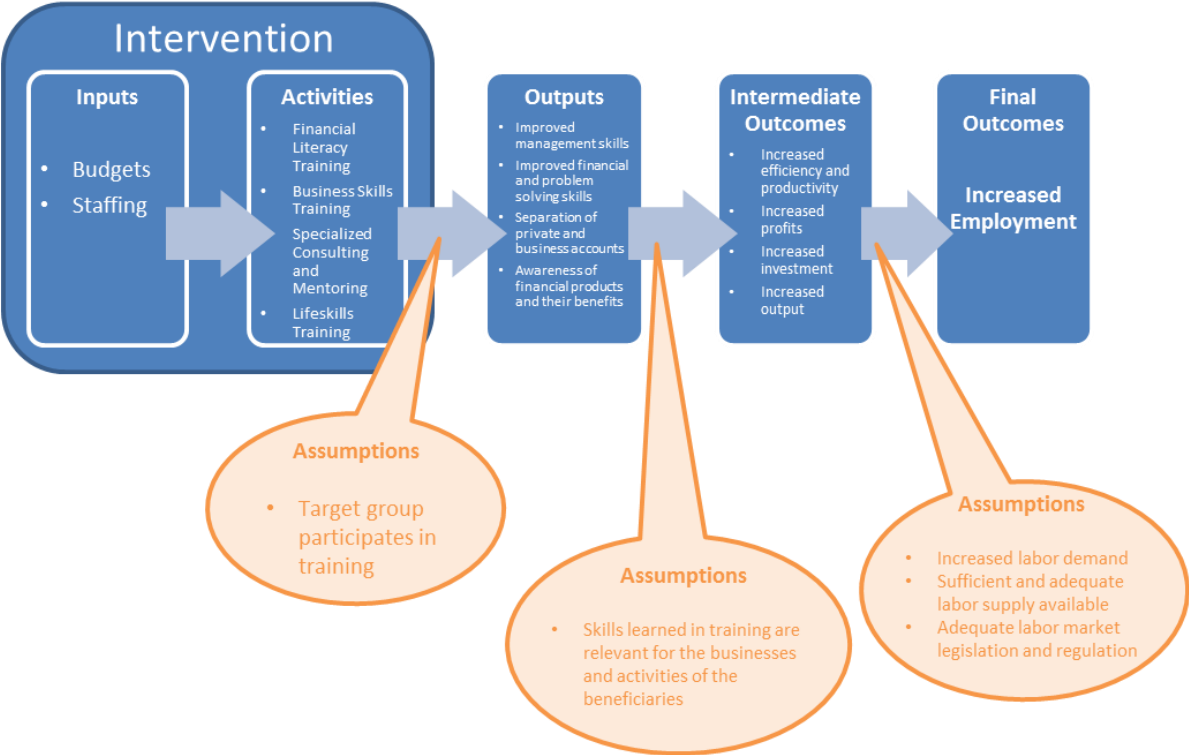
Intervention

Inputs

- Budgets
- Staffing

Activities

- Financial Literacy Training
- Business Skills Training
- Specialized Consulting and Mentoring
- Lifeskills Training

Outputs

- Improved management skills
- Improved financial and problem solving skills
- Separation of private and business accounts
- Awareness of financial products and their benefits

Intermediate Outcomes

- Increased efficiency and productivity
- Increased profits
- Increased investment
- Increased output

Final Outcomes

Increased Employment

Assumptions

- Target group participates in training

Assumptions

- Skills learned in training are relevant for the businesses and activities of the beneficiaries

Assumptions

- Increased labor demand
- Sufficient and adequate labor supply available
- Adequate labor market legislation and regulation